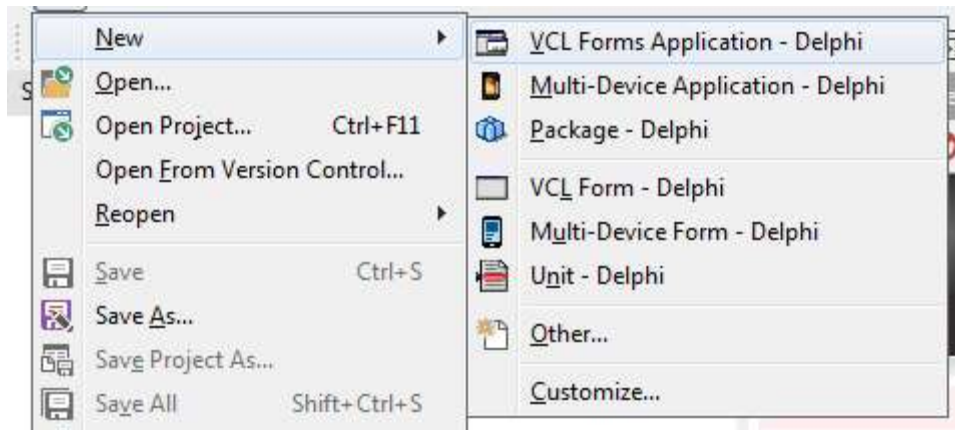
New
Open...
Open Project... Ctrl+F11
Open From Version Control...
Reopen
Save Ctrl+S
Save As...
Save Project As...
Save All Shift+Ctrl+S

VCL Forms Application - Delphi
Multi-Device Application - Delphi
Package - Delphi
VCL Form - Delphi
Multi-Device Form - Delphi
Unit - Delphi
Other...
Customize...